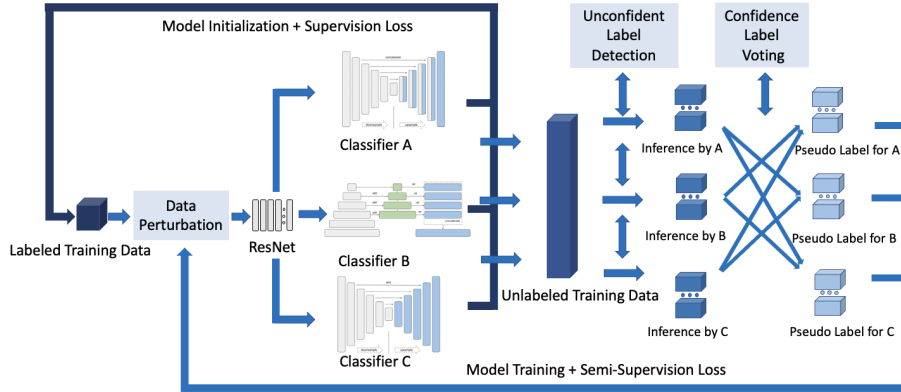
Model Initialization + Supervision Loss

Unconfident Label Detection

Confidence Label Voting

Labeled Training Data

Data Perturbation

ResNet

Classifier A

Classifier B

Classifier C

Unlabeled Training Data

Inference by A

Inference by B

Inference by C

Pseudo Label for A

Pseudo Label for B

Pseudo Label for C

Model Training + Semi-Supervision Loss